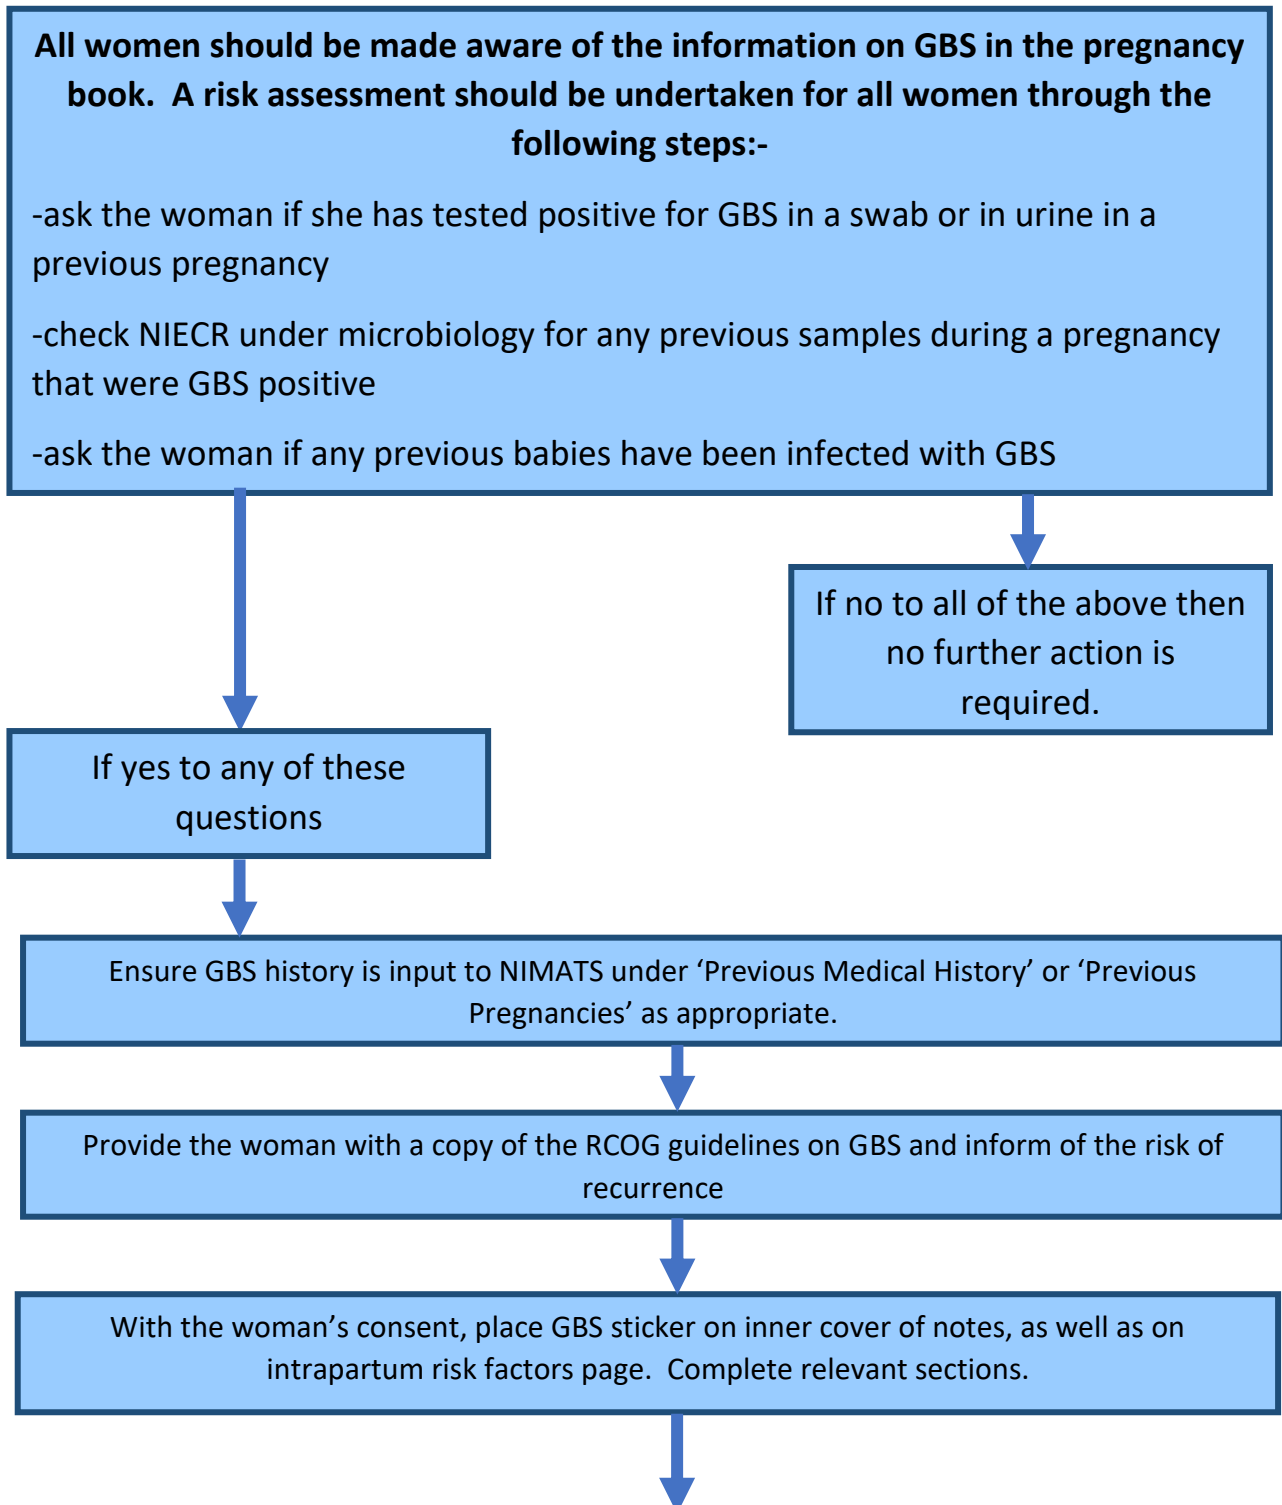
**All women should be made aware of the information on GBS in the pregnancy book. A risk assessment should be undertaken for all women through the following steps:-**

-ask the woman if she has tested positive for GBS in a swab or in urine in a previous pregnancy

-check NIECR under microbiology for any previous samples during a pregnancy that were GBS positive

-ask the woman if any previous babies have been infected with GBS

If no to all of the above then no further action is required.

If yes to any of these questions

Ensure GBS history is input to NIMATS under ‘Previous Medical History’ or ‘Previous Pregnancies’ as appropriate.

Provide the woman with a copy of the RCOG guidelines on GBS and inform of the risk of recurrence

With the woman’s consent, place GBS sticker on inner cover of notes, as well as on intrapartum risk factors page. Complete relevant sections.